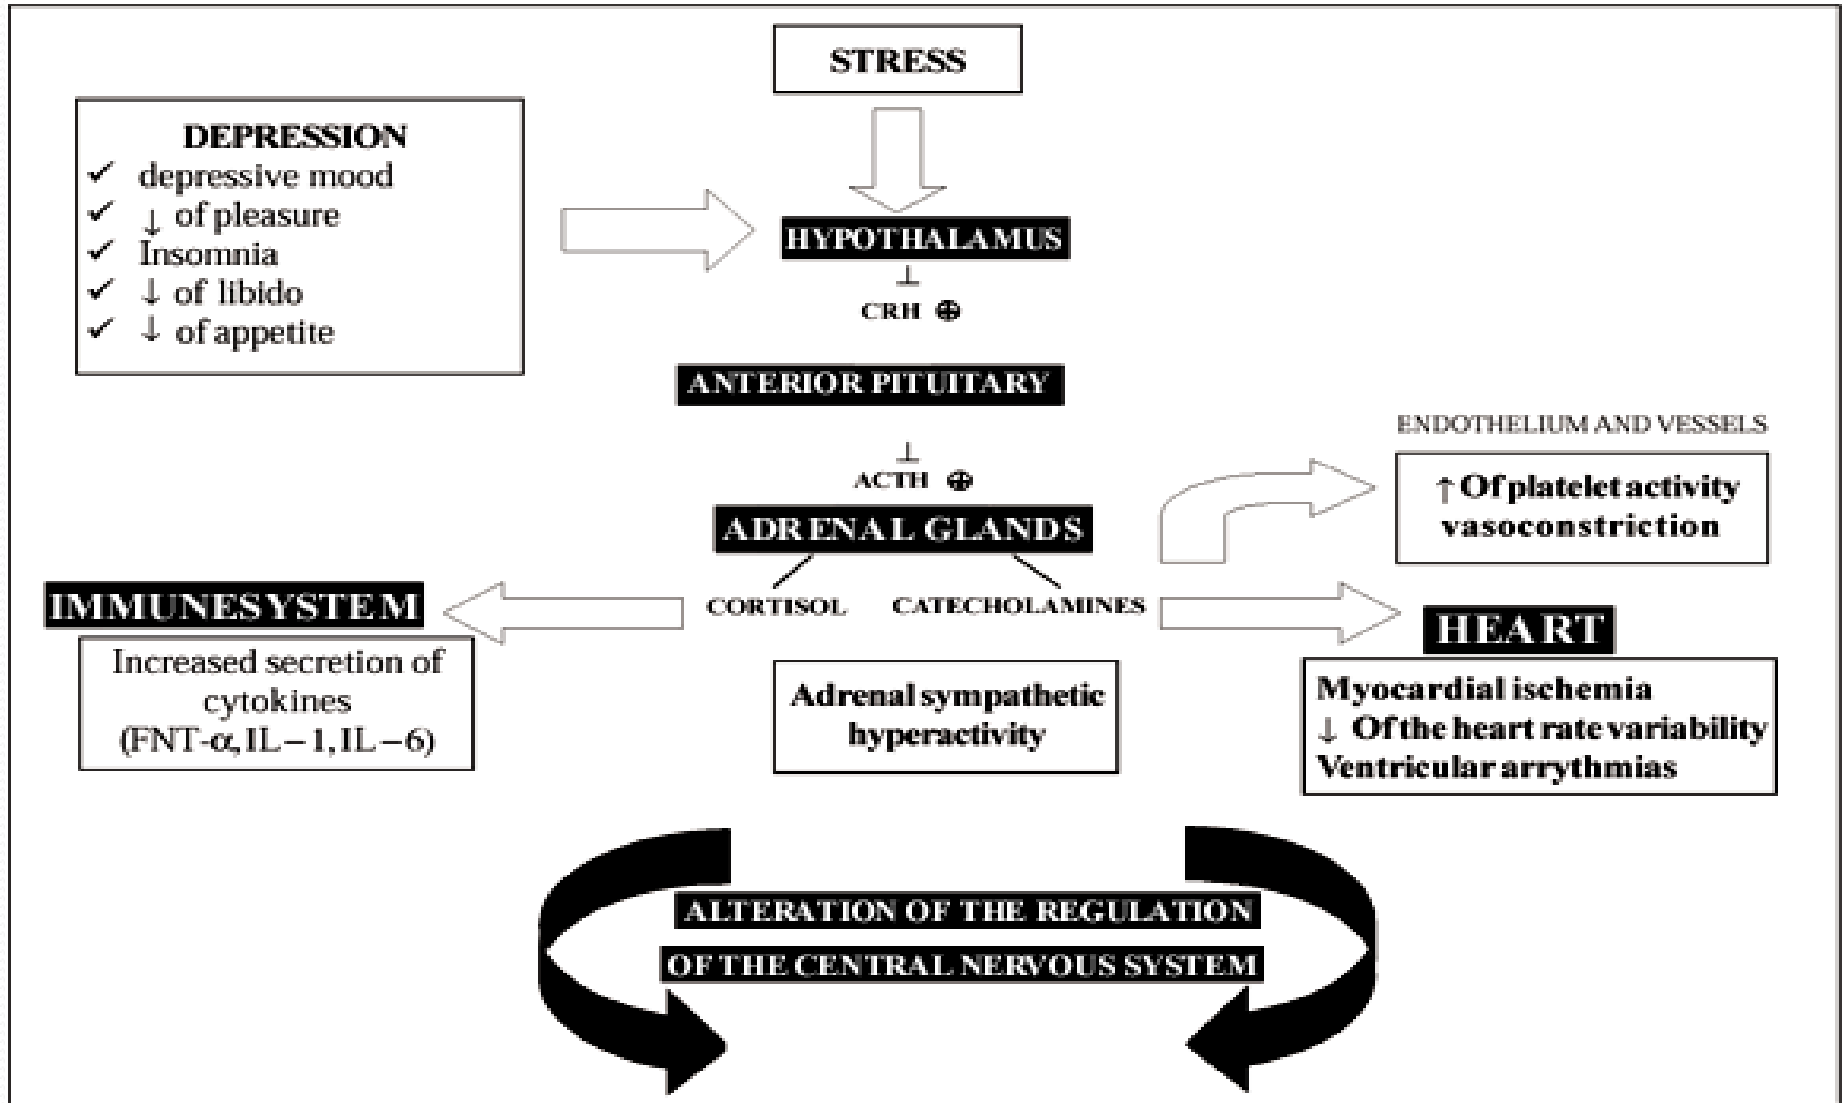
STRESS

DEPRESSION
✓ depressive mood
✓ ↓ of pleasure
✓ Insomnia
✓ ↓ of libido
✓ ↓ of appetite

HYPOTHALAMUS

⊥
CRH ⊕

ANTERIOR PITUITARY

⊥
ACTH ⊕

ADRENAL GLANDS

ENDOTHELIUM AND VESSELS

↑ Of platelet activity vasoconstriction

CORTISOL

CATECHOLAMINES

IMMUNESYSTEM

Increased secretion of cytokines (FNT-α, IL – 1, IL – 6)

Adrenal sympathetic hyperactivity

HEART

Myocardial ischemia
↓ Of the heart rate variability
Ventricular arrythmias

ALTERATION OF THE REGULATION
OF THE CENTRAL NERVOUS SYSTEM